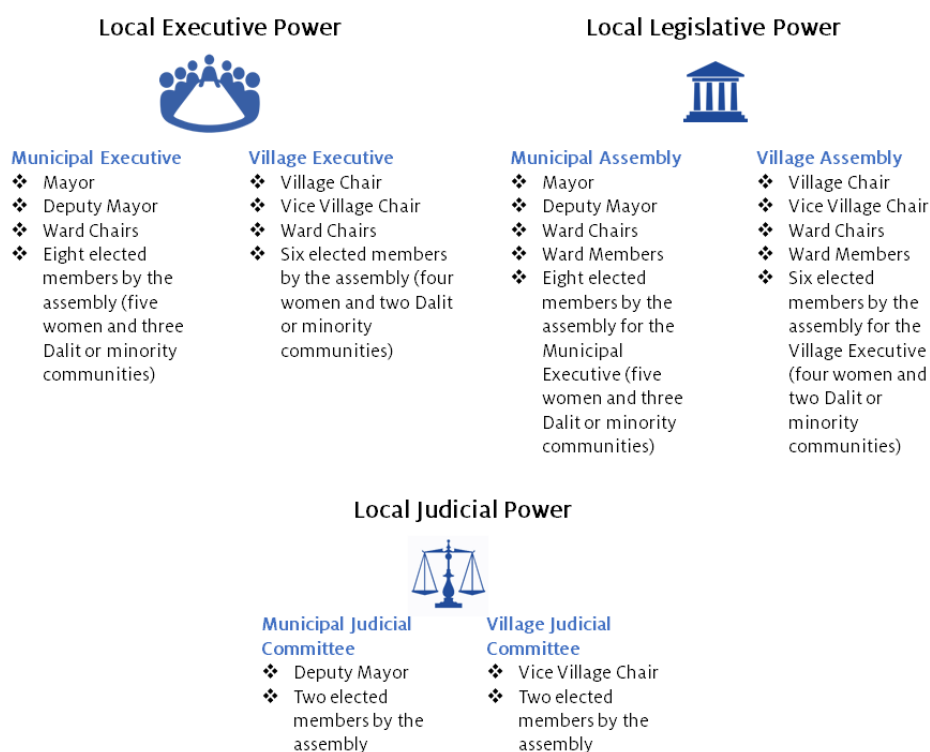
Local Executive Power

Municipal Executive
❖ Mayor
❖ Deputy Mayor
❖ Ward Chairs
❖ Eight elected members by the assembly (five women and three Dalit or minority communities)

Village Executive
❖ Village Chair
❖ Vice Village Chair
❖ Ward Chairs
❖ Six elected members by the assembly (four women and two Dalit or minority communities)

Local Legislative Power

Municipal Assembly
❖ Mayor
❖ Deputy Mayor
❖ Ward Chairs
❖ Ward Members
❖ Eight elected members by the assembly for the Municipal Executive (five women and three Dalit or minority communities)

Village Assembly
❖ Village Chair
❖ Vice Village Chair
❖ Ward Chairs
❖ Ward Members
❖ Six elected members by the assembly for the Village Executive (four women and two Dalit or minority communities)

Local Judicial Power

Municipal Judicial Committee
❖ Deputy Mayor
❖ Two elected members by the assembly

Village Judicial Committee
❖ Vice Village Chair
❖ Two elected members by the assembly